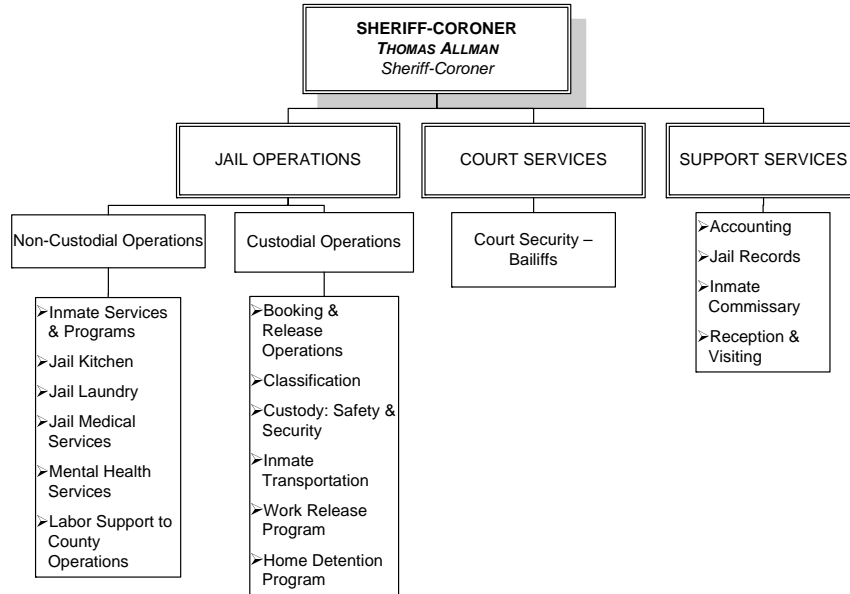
SHERIFF-CORONER
THOMAS ALLMAN
Sheriff-Coroner

JAIL OPERATIONS

COURT SERVICES

SUPPORT SERVICES

Non-Custodial Operations

Custodial Operations

Court Security – Bailiffs

➢Accounting
➢Jail Records
➢Inmate Commissary
➢Reception & Visiting

➢Inmate Services & Programs
➢Jail Kitchen
➢Jail Laundry
➢Jail Medical Services
➢Mental Health Services
➢Labor Support to County Operations

➢Booking & Release Operations
➢Classification
➢Custody: Safety & Security
➢Inmate Transportation
➢Work Release Program
➢Home Detention Program